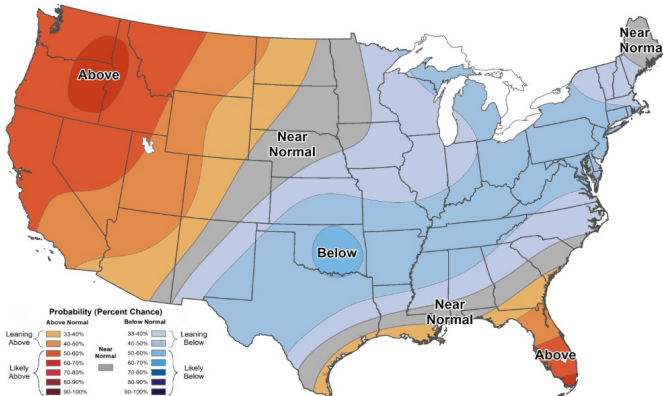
Above

Near Normal

Near Norma

Below

Near Normal

Above

Probability (Percent Chance)

| | Above Normal | Near Normal | Below Normal | |
|---|---|---|---|---|
| Leaning Above | 33-40% | | 33-40% | Leaning Below |
| | 40-50% | | 40-50% | |
| | 50-60% | | 50-60% | |
| Likely Above | 60-70% | | 60-70% | Likely Below |
| | 70-80% | | 70-80% | |
| | 80-90% | | 80-90% | |
| | 90-100% | | 90-100% | |